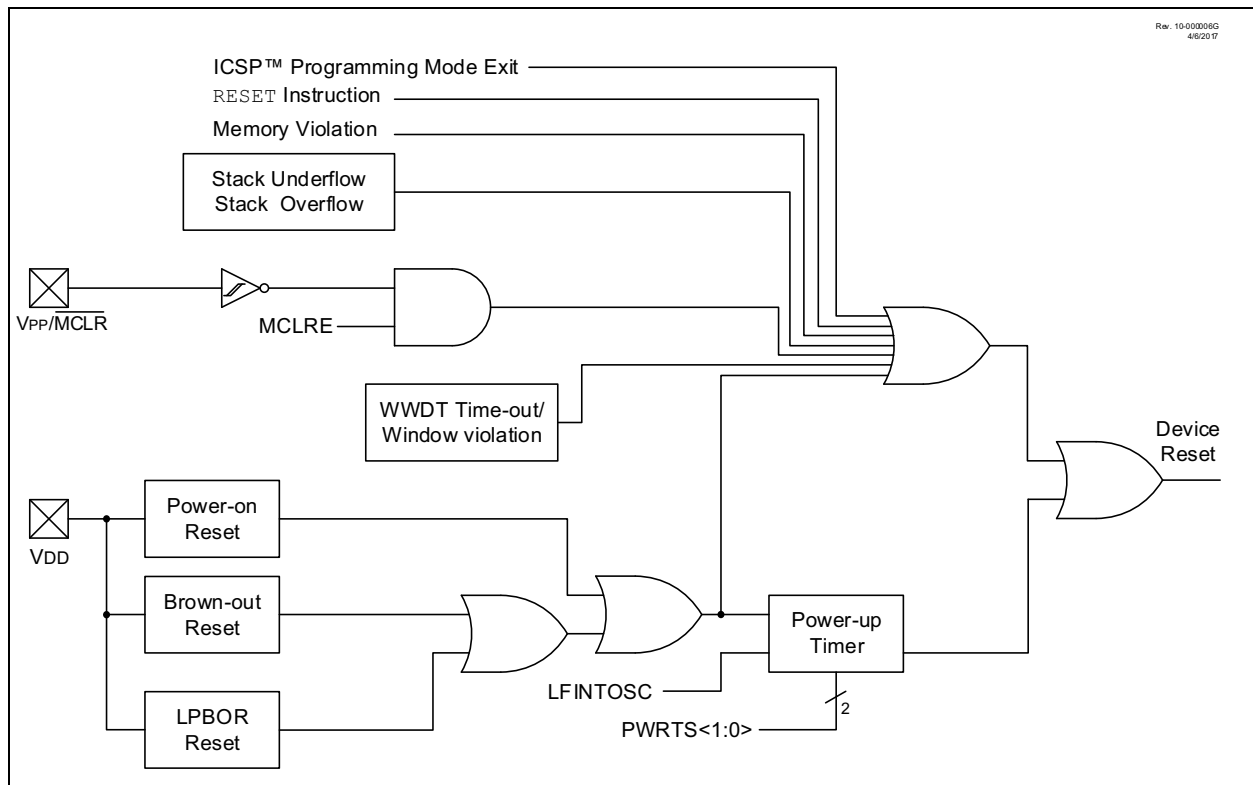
Rev. 10-000006G
4/6/2017

ICSP™ Programming Mode Exit

RESET Instruction

Memory Violation

Stack Underflow
Stack Overflow

VPP/$\overline{MCLR}$

MCLRE

WWDT Time-out/
Window violation

Device
Reset

VDD

Power-on
Reset

Brown-out
Reset

LPBOR
Reset

Power-up
Timer

LFINTOSC

2

PWRTS<1:0>